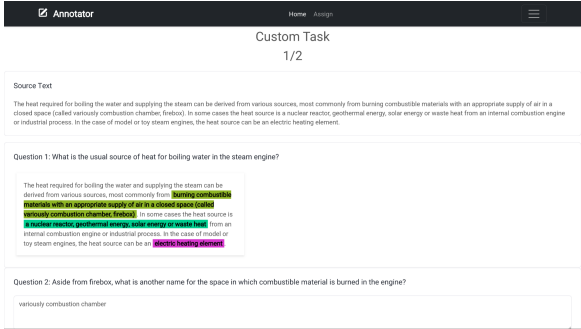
Annotator

Home Assign

Custom Task

1/2

Source Text

The heat required for boiling the water and supplying the steam can be derived from various sources, most commonly from burning combustible materials with an appropriate supply of air in a closed space (called variously combustion chamber, firebox). In some cases the heat source is a nuclear reactor, geothermal energy, solar energy or waste heat from an internal combustion engine or industrial process. In the case of model or toy steam engines, the heat source can be an electric heating element.

Question 1: What is the usual source of heat for boiling water in the steam engine?

The heat required for boiling the water and supplying the steam can be derived from various sources, most commonly from burning combustible materials with an appropriate supply of air in a closed space (called variously combustion chamber, firebox). In some cases the heat source is a nuclear reactor, geothermal energy, solar energy or waste heat from an internal combustion engine or industrial process. In the case of model or toy steam engines, the heat source can be an electric heating element.

Question 2: Aside from firebox, what is another name for the space in which combustible material is burned in the engine?

variously combustion chamber